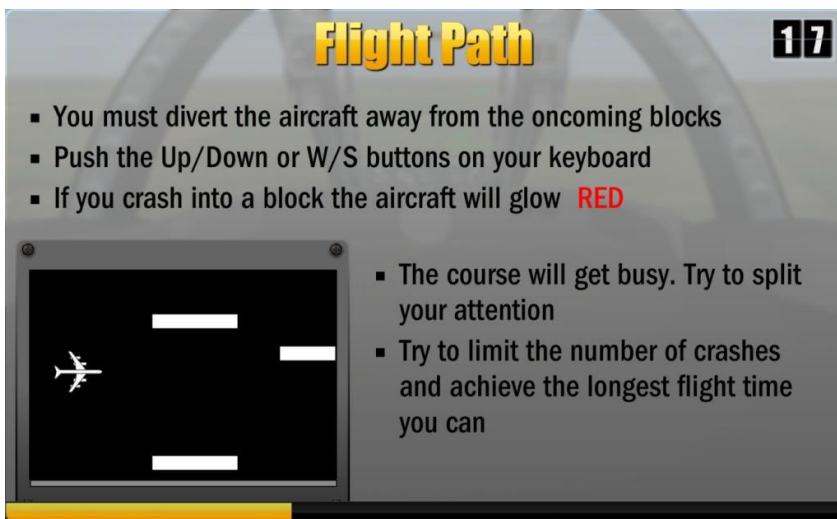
Flight Path

17

- You must divert the aircraft away from the oncoming blocks
- Push the Up/Down or W/S buttons on your keyboard
- If you crash into a block the aircraft will glow RED

- The course will get busy. Try to split your attention
- Try to limit the number of crashes and achieve the longest flight time you can